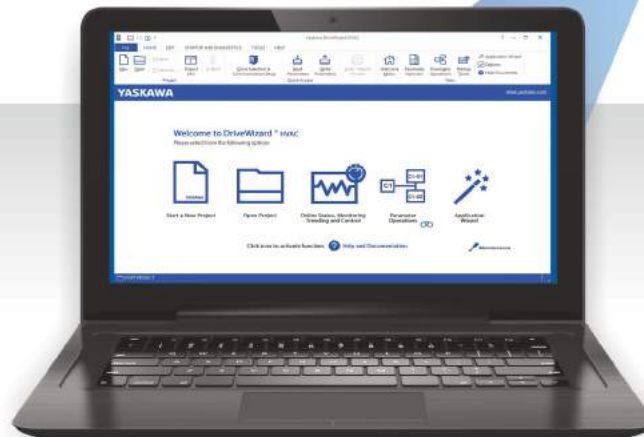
Yaskawa DriveWizard HVAC

FILE HOME EDIT STARTUP AND DIAGNOSTICS TOOLS HELP

YASKAWA

www.yaskawa.com

Welcome to DriveWizard ® HVAC

Please select from the following options:

Start a New Project

Open Project

Online Status, Monitoring Trending and Control

Parameter Operations

Application Wizard

Click icon to activate function

Help and Documentation